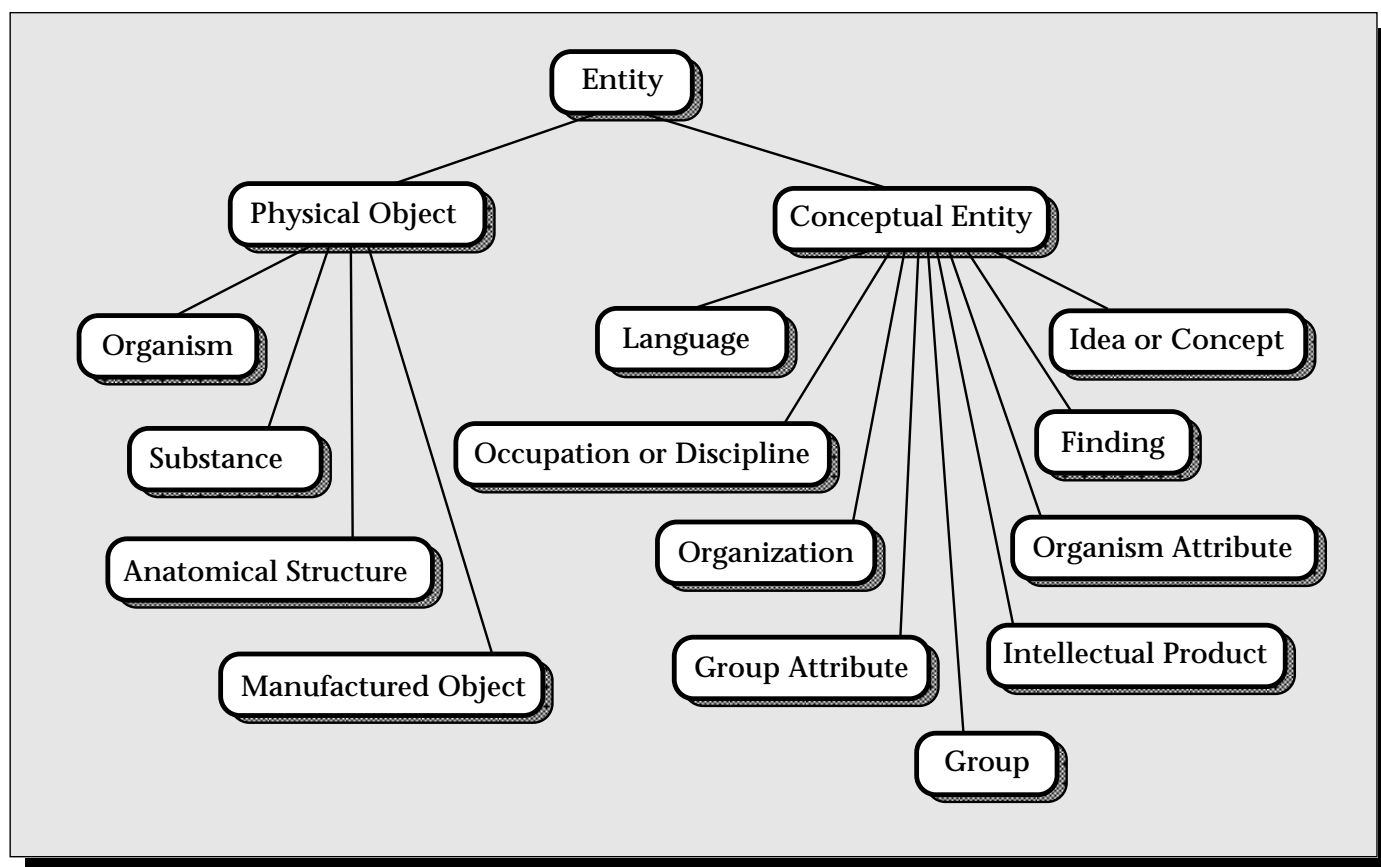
Entity

Physical Object

Conceptual Entity

Organism

Substance

Anatomical Structure

Manufactured Object

Language

Idea or Concept

Occupation or Discipline

Finding

Organization

Organism Attribute

Group Attribute

Intellectual Product

Group